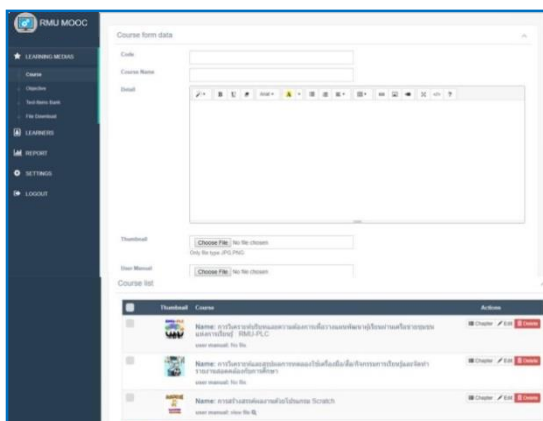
RMU MOOC

LEARNING MEDIAS

Course

Objective

Test Items Bank

File Download

LEARNERS

REPORT

SETTINGS

LOGOUT

Course form data

Code

Course Name

Detail

Thumbnail

Choose File No file chosen

Only file type JPG,PNG

User Manual

Choose File No file chosen

Course list

| | Thumbnail | Course | Actions |
|---|---|---|---|
| | | Name: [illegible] RMU-PLC user manual: No file | Chapter Edit Delete |
| | | Name: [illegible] user manual: No file | Chapter Edit Delete |
| | | Name: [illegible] Scratch user manual: view file | Chapter Edit Delete |